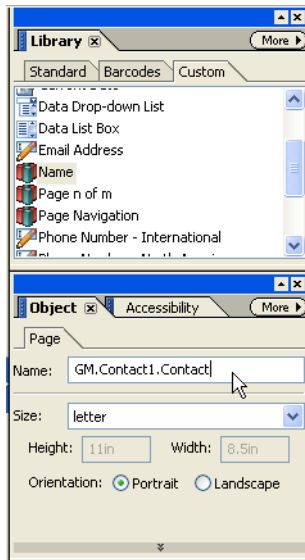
Library
More
Standard
Barcodes
Custom
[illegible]
Data Drop-down List
Data List Box
Email Address
Name
Page n of m
Page Navigation
Phone Number - International
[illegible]

Object
Accessibility
More
Page
Name: GM.Contact1.Contact
Size: letter
Height: 11in
Width: 8.5in
Orientation: Portrait Landscape